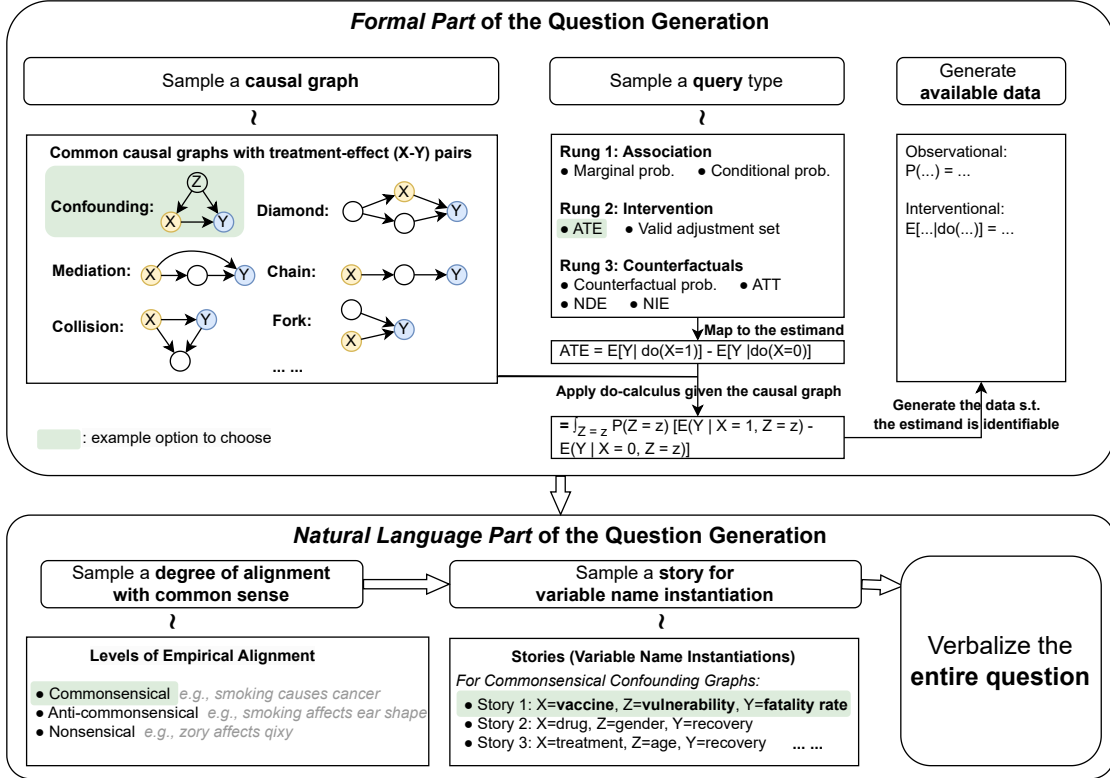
Formal Part of the Question Generation

Sample a causal graph

Sample a query type

Generate available data

Common causal graphs with treatment-effect (X-Y) pairs

Confounding: Z X Y

Diamond: X Y

Mediation: X Y

Chain: X Y

Collision: X Y

Fork: X Y

... ...

: example option to choose

Rung 1: Association
• Marginal prob. • Conditional prob.

Rung 2: Intervention
• ATE • Valid adjustment set

Rung 3: Counterfactuals
• Counterfactual prob. • ATT
• NDE • NIE

Map to the estimand

ATE = E[Y| do(X=1)] - E[Y |do(X=0)]

Apply do-calculus given the causal graph

$= \int_{Z=z} P(Z = z)$ [E(Y | X = 1, Z = z) - E(Y | X = 0, Z = z)]

Observational:
P(...) = ...

Interventional:
E[...|do(...)] = ...

Generate the data s.t. the estimand is identifiable

Natural Language Part of the Question Generation

Sample a degree of alignment with common sense

Sample a story for variable name instantiation

Verbalize the entire question

Levels of Empirical Alignment

• Commonsensical e.g., smoking causes cancer
• Anti-commonsensical e.g., smoking affects ear shape
• Nonsensical e.g., zory affects qixy

Stories (Variable Name Instantiations)

For Commonsensical Confounding Graphs:
• Story 1: X=vaccine, Z=vulnerability, Y=fatality rate
• Story 2: X=drug, Z=gender, Y=recovery
• Story 3: X=treatment, Z=age, Y=recovery ... ...